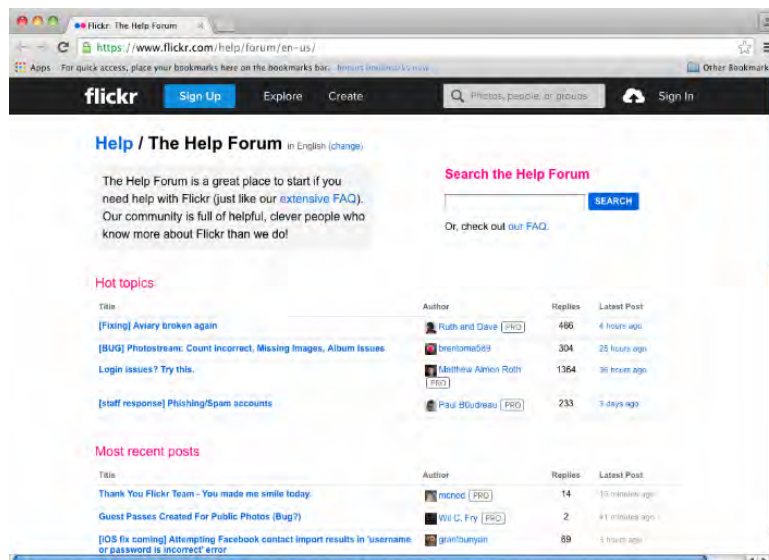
Flickr: The Help Forum ×

https://www.flickr.com/help/forum/en-us/

Apps For quick access, place your bookmarks here on the bookmarks bar. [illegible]

Other Bookmarks

flickr Sign Up Explore Create Photos, people, or groups Sign In

Help / The Help Forum in English (change)

The Help Forum is a great place to start if you need help with Flickr (just like our extensive FAQ). Our community is full of helpful, clever people who know more about Flickr than we do!

Search the Help Forum

SEARCH

Or, check out our FAQ.

Hot topics

| Title | Author | Replies | Latest Post |
|---|---|---|---|
| [Fixing] Aviary broken again | Ruth and Dave PRO | 486 | 4 hours ago |
| [BUG] Photostream: Count Incorrect, Missing Images, Album Issues | brentoma589 | 304 | 25 hours ago |
| Login issues? Try this. | Matthew Almon Roth PRO | 1364 | 36 hours ago |
| [staff response] Phishing/Spam accounts | Paul Boudreau PRO | 233 | 3 days ago |

Most recent posts

| Title | Author | Replies | Latest Post |
|---|---|---|---|
| Thank You Flickr Team - You made me smile today. | mcnod PRO | 14 | 13 minutes ago |
| Guest Passes Created For Public Photos (Bug?) | Wil C. Fry PRO | 2 | 41 minutes ago |
| [iOS fix coming] Attempting Facebook contact import results in 'username or password is incorrect' error | granbunyan | 89 | 1 hours ago |